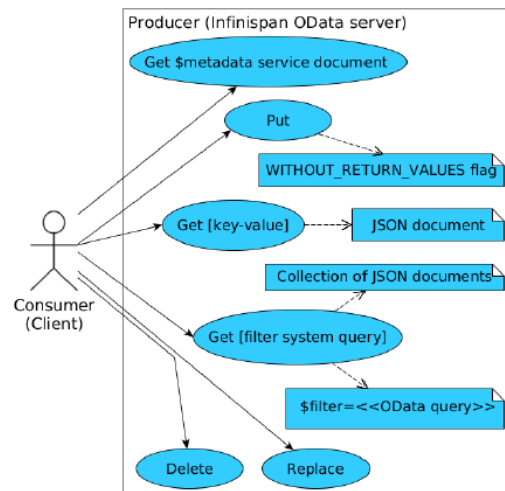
Producer (Infinispan OData server)

Get \$metadata service document

Put

WITHOUT_RETURN_VALUES flag

Consumer
(Client)

Get [key-value]

JSON document

Collection of JSON documents

Get [filter system query]

\$filter=<<OData query>>

Delete

Replace